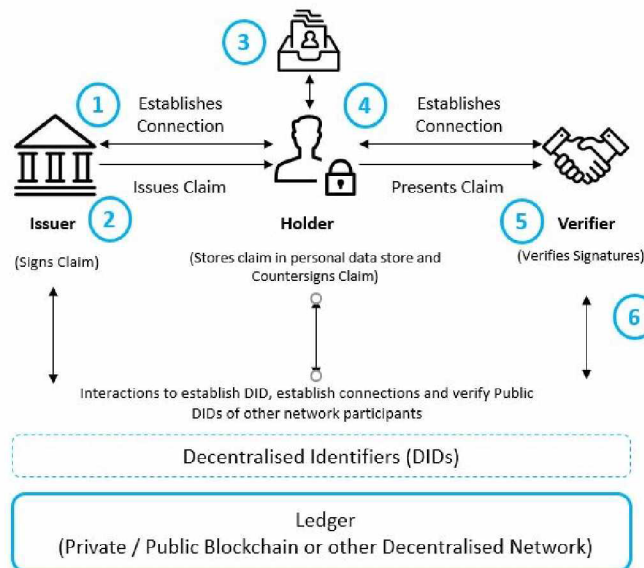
3

1 Establishes Connection

4 Establishes Connection

Issues Claim

Presents Claim

Issuer 2

Holder

5 Verifier

(Signs Claim)

(Stores claim in personal data store and Countersigns Claim)

(Verifies Signatures)

6

Interactions to establish DID, establish connections and verify Public DIDs of other network participants

Decentralised Identifiers (DIDs)

Ledger
(Private / Public Blockchain or other Decentralised Network)